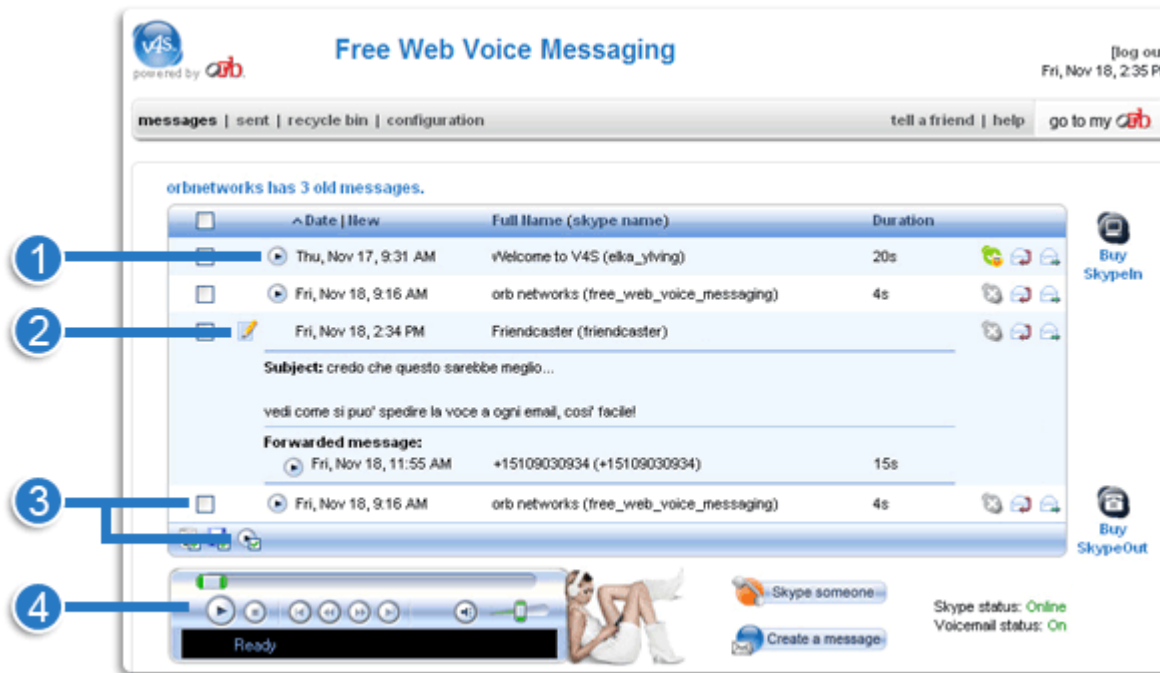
V4S
powered by orb

Free Web Voice Messaging

[log ou
Fri, Nov 18, 2:35 P

messages | sent | recycle bin | configuration

tell a friend | help

go to my orb

orbnetworks has 3 old messages.

| | Date \| New | Full Name (skype name) | Duration |
|---|---|---|---|
| | Thu, Nov 17, 9:31 AM | Welcome to V4S (elka_ylving) | 20s |
| | Fri, Nov 18, 9:16 AM | orb networks (free_web_voice_messaging) | 4s |
| | Fri, Nov 18, 2:34 PM | Friendcaster (friendcaster) | |

Subject: credo che questo sarebbe meglio...

vedi come si puo' spedire la voce a ogni email, cosi' facile!

Forwarded message:

| | | | |
|---|---|---|---|
| | Fri, Nov 18, 11:55 AM | +15109030934 (+15109030934) | 15s |
| | Fri, Nov 18, 9:16 AM | orb networks (free_web_voice_messaging) | 4s |

Buy SkypeIn

Buy SkypeOut

1

2

3

4

Ready

Skype someone

Create a message

Skype status: Online
Voicemail status: On